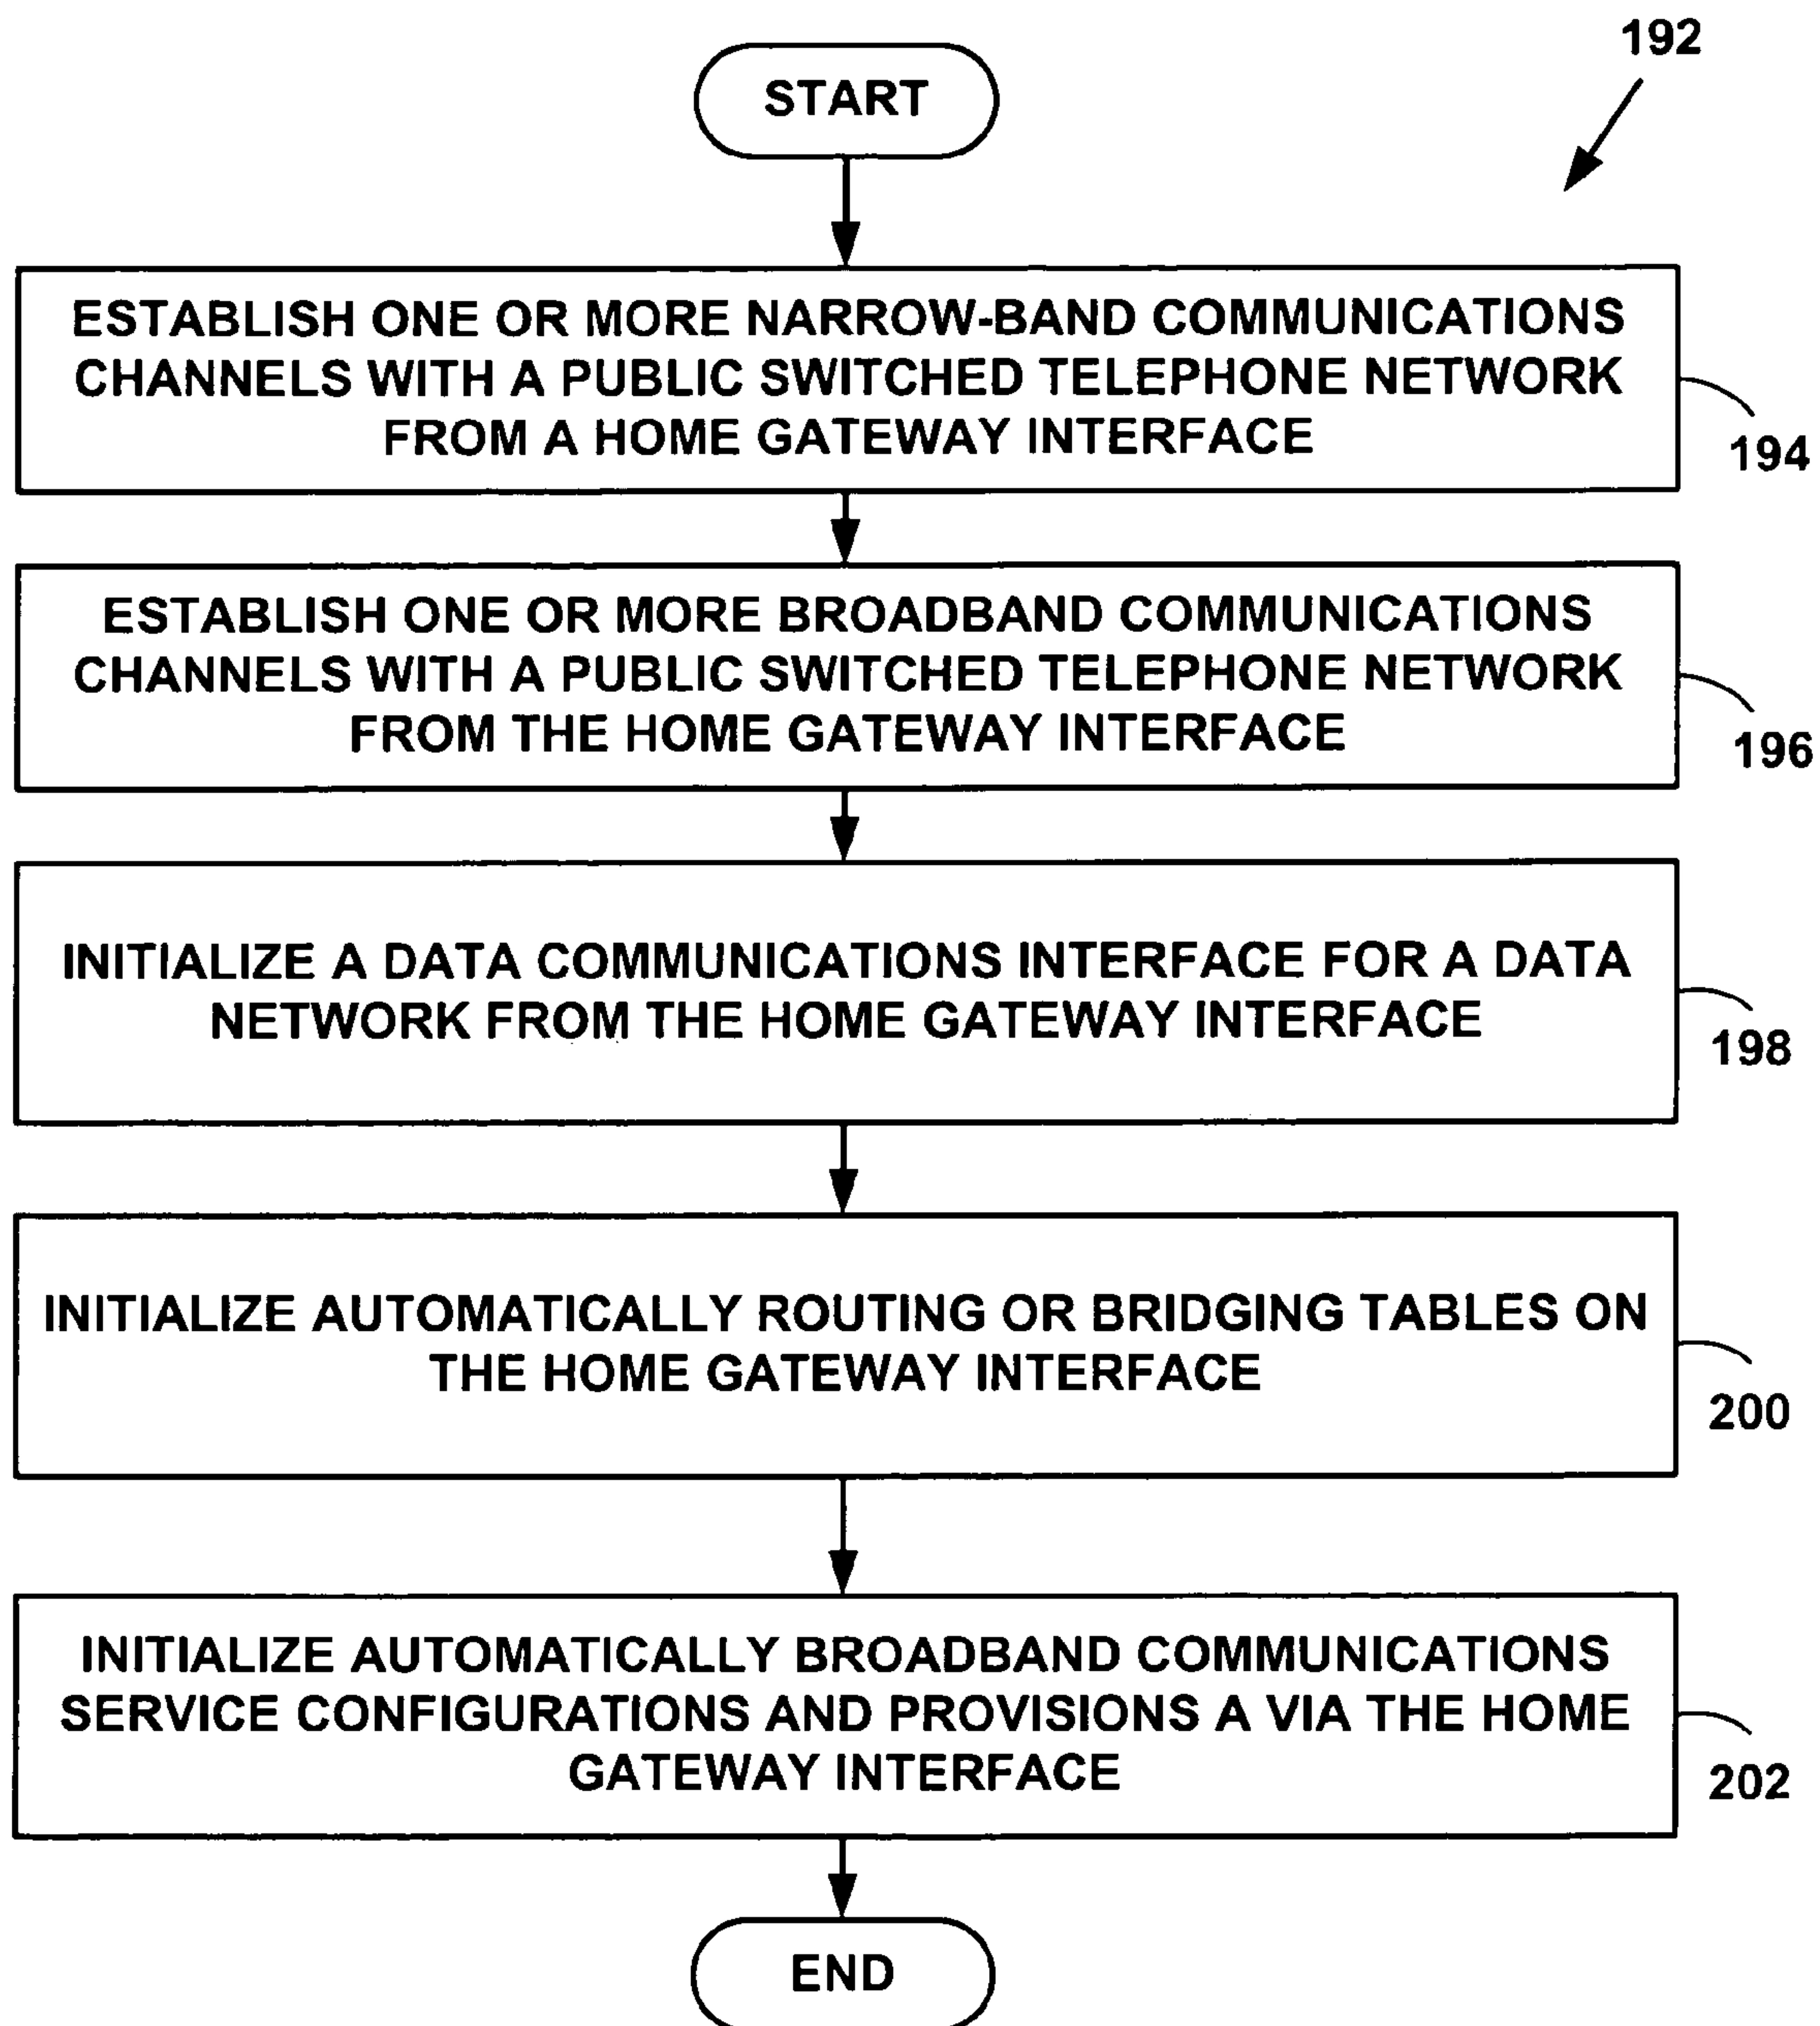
192

START

ESTABLISH ONE OR MORE NARROW-BAND COMMUNICATIONS CHANNELS WITH A PUBLIC SWITCHED TELEPHONE NETWORK FROM A HOME GATEWAY INTERFACE

194

ESTABLISH ONE OR MORE BROADBAND COMMUNICATIONS CHANNELS WITH A PUBLIC SWITCHED TELEPHONE NETWORK FROM THE HOME GATEWAY INTERFACE

196

INITIALIZE A DATA COMMUNICATIONS INTERFACE FOR A DATA NETWORK FROM THE HOME GATEWAY INTERFACE

198

INITIALIZE AUTOMATICALLY ROUTING OR BRIDGING TABLES ON THE HOME GATEWAY INTERFACE

200

INITIALIZE AUTOMATICALLY BROADBAND COMMUNICATIONS SERVICE CONFIGURATIONS AND PROVISIONS A VIA THE HOME GATEWAY INTERFACE

202

END